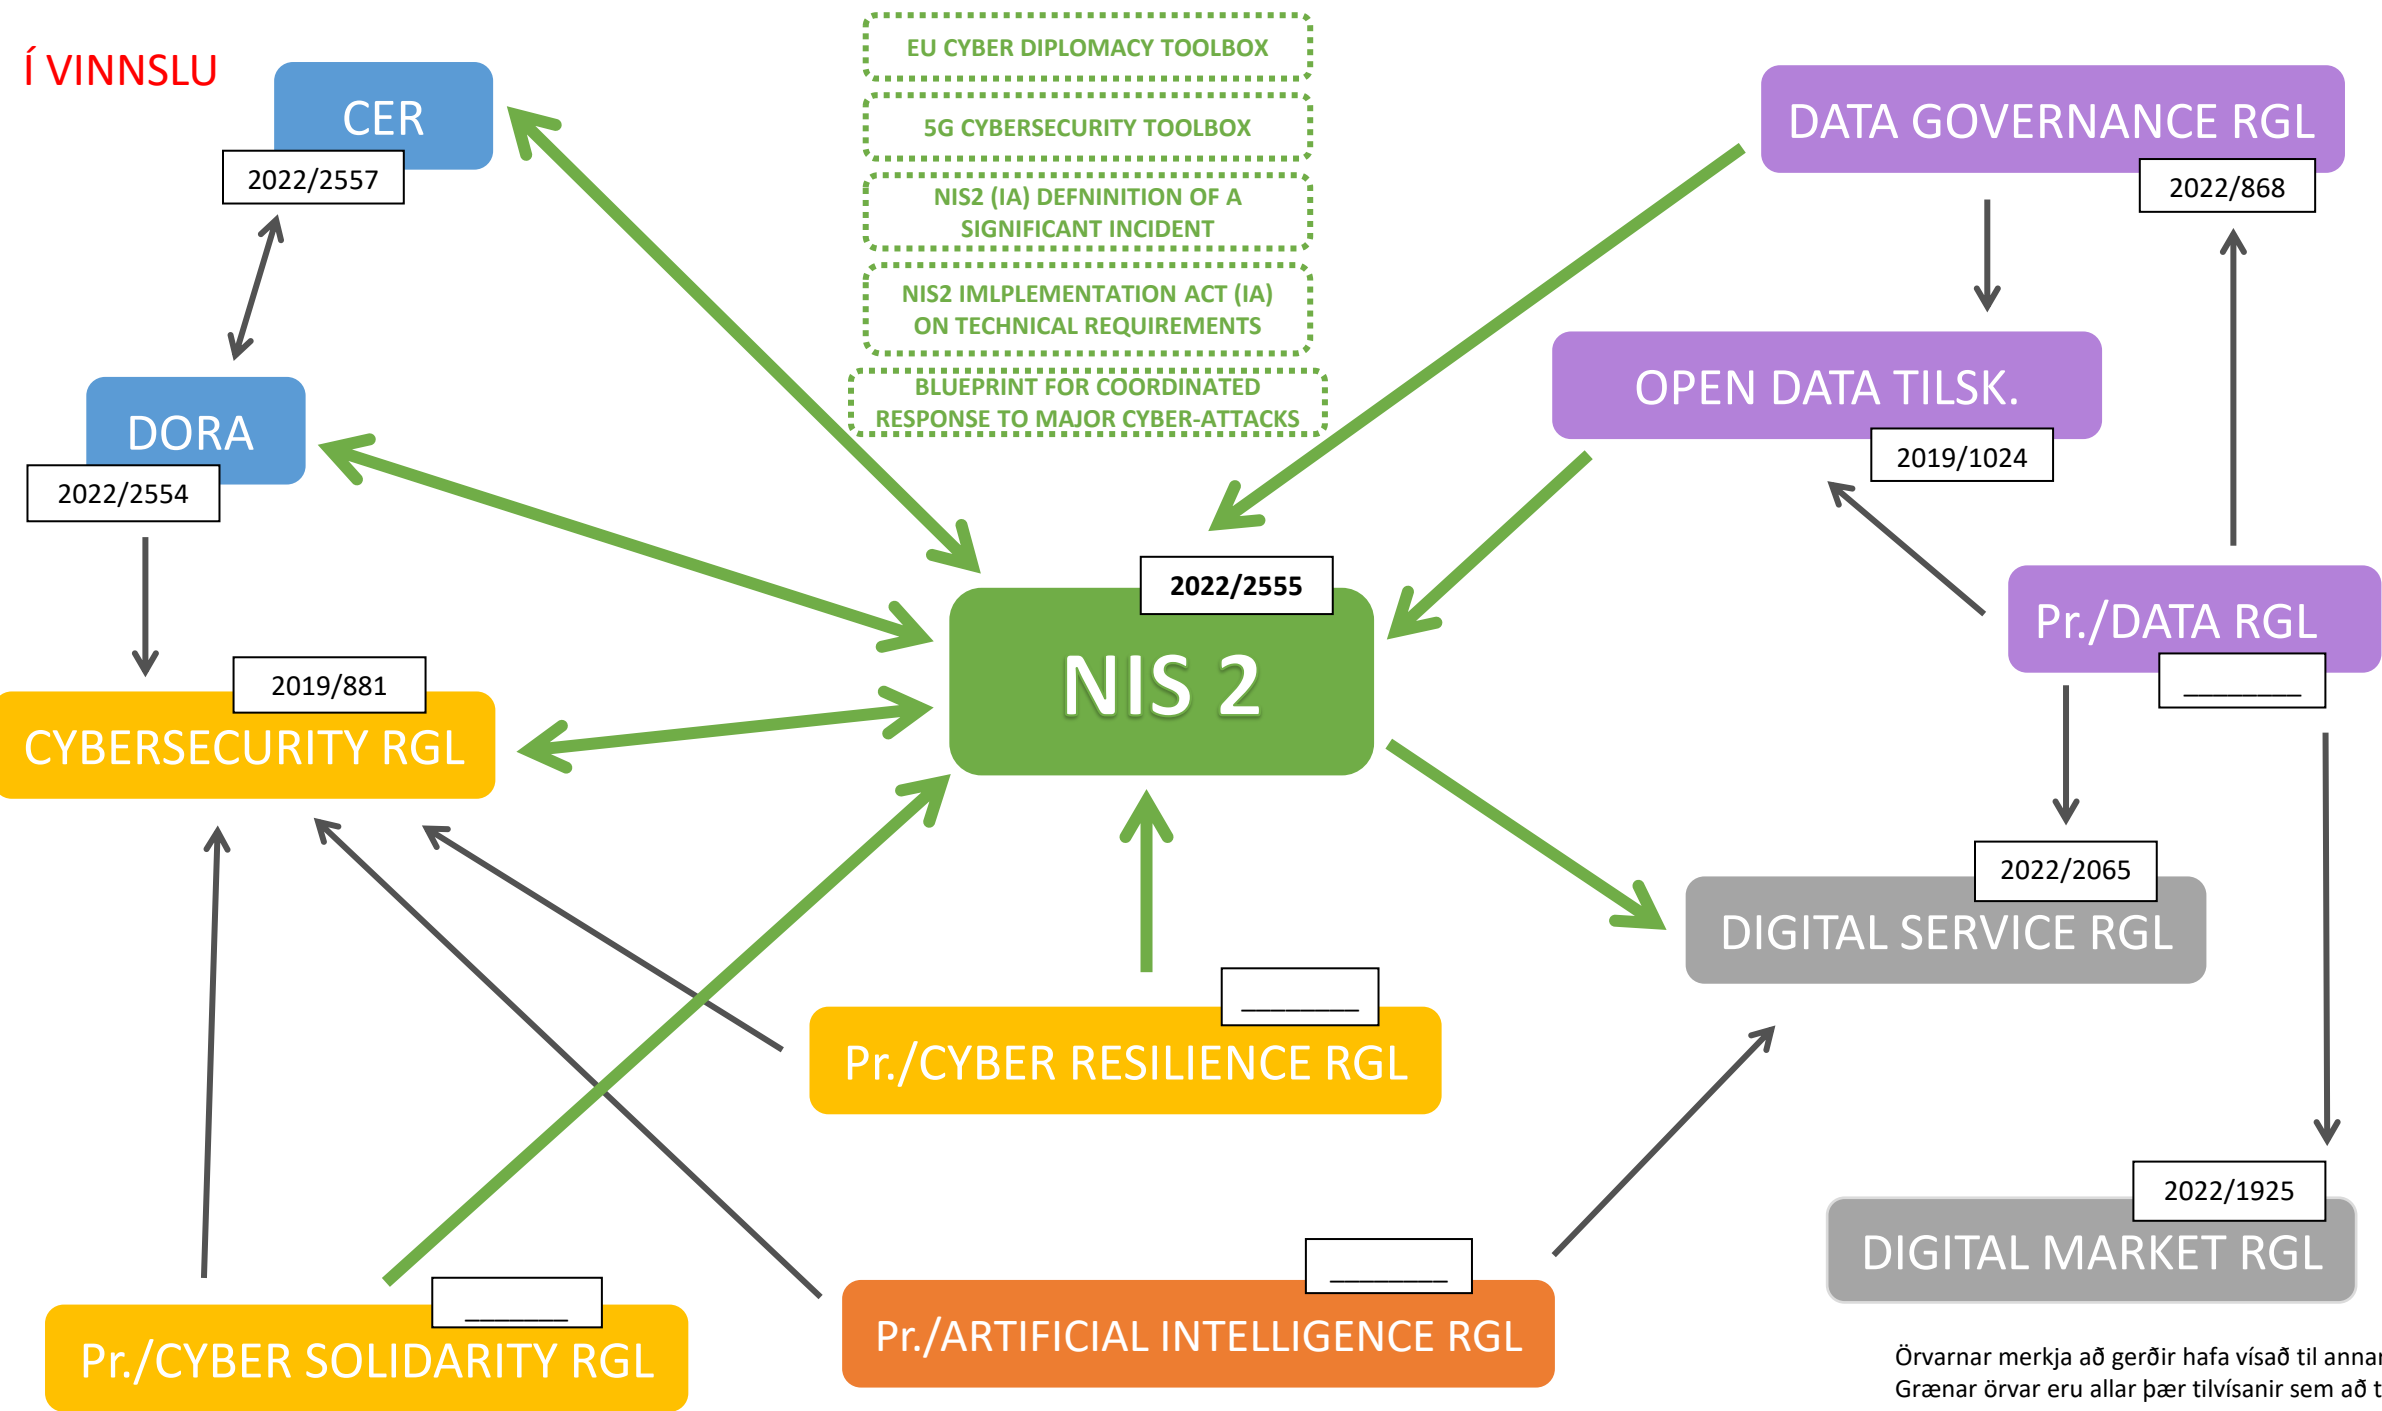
Í VINNSLU

CER
2022/2557

EU CYBER DIPLOMACY TOOLBOX

5G CYBERSECURITY TOOLBOX

NIS2 (IA) DEFNINITION OF A SIGNIFICANT INCIDENT

NIS2 IMLPLEMENTATION ACT (IA) ON TECHNICAL REQUIREMENTS

BLUEPRINT FOR COORDINATED RESPONSE TO MAJOR CYBER-ATTACKS

DATA GOVERNANCE RGL
2022/868

DORA
2022/2554

OPEN DATA TILSK.
2019/1024

2022/2555
NIS 2

Pr./DATA RGL
________

2019/881
CYBERSECURITY RGL

2022/2065
DIGITAL SERVICE RGL

________
Pr./CYBER RESILIENCE RGL

2022/1925
DIGITAL MARKET RGL

________
Pr./CYBER SOLIDARITY RGL

________
Pr./ARTIFICIAL INTELLIGENCE RGL

Örvarnar merkja að gerðir hafa vísað til anna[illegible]
Grænar örvar eru allar þær tilvísanir sem að t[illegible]